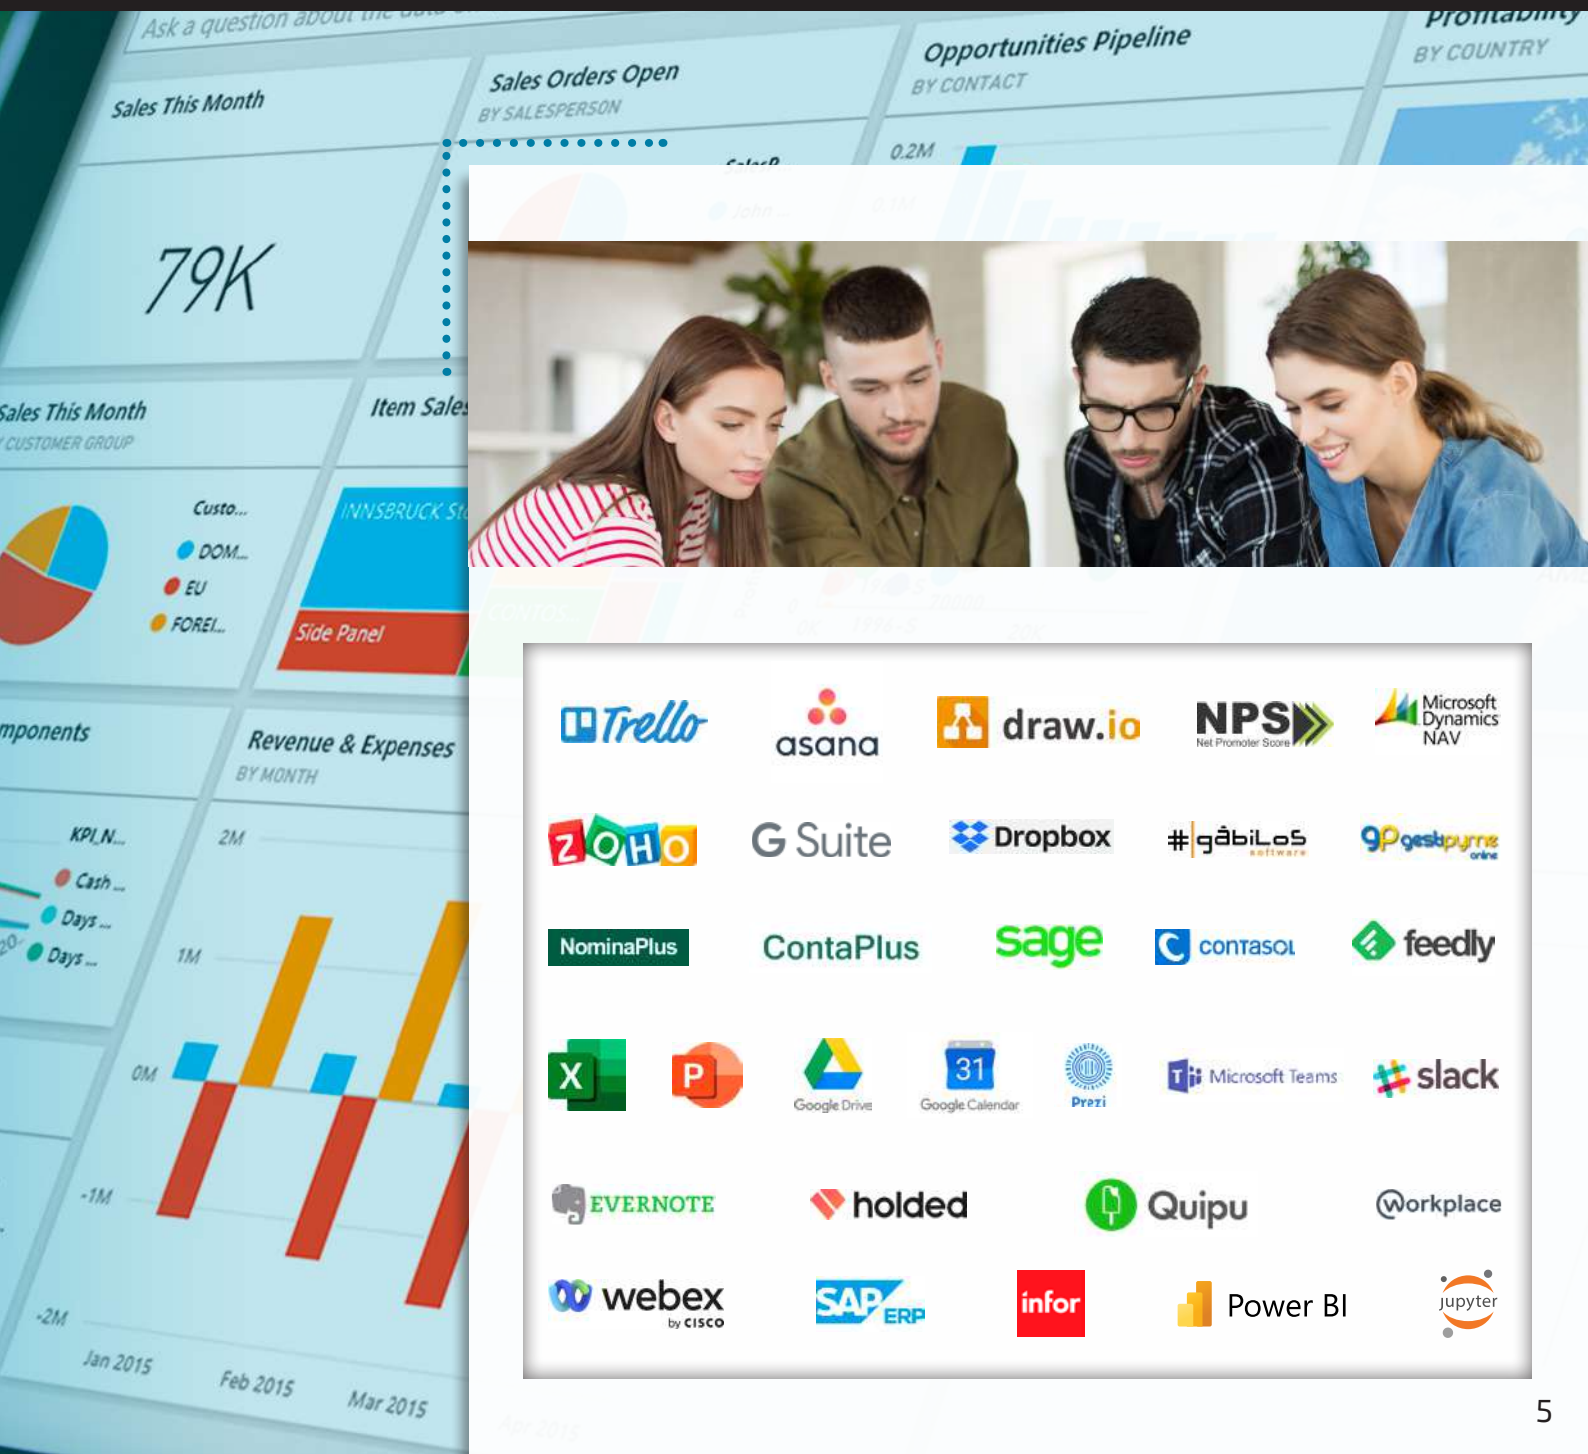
Ask a question about the data

Sales This Month

79K

Sales Orders Open
BY SALESPERSON

Opportunities Pipeline
BY CONTACT

0.2M

Profitability
BY COUNTRY

Sales This Month
CUSTOMER GROUP

Custo...
DOM...
EU
FOREI...

Item Sales

INNSBRUCK St

Side Panel

mponents

KPI N...
Cash ...
Days ...
Days ...

Revenue & Expenses
BY MONTH

2M
1M
0M
-1M
-2M

Jan 2015
Feb 2015
Mar 2015

Trello
asana
draw.io
NPS Net Promoter Score
Microsoft Dynamics NAV
ZOHO
G Suite
Dropbox
#|gābiLos software
gestpyme online
NominaPlus
ContaPlus
sage
contasol
feedly
X
P
Google Drive
31
Google Calendar
Prezi
Microsoft Teams
slack
EVERNOTE
holded
Quipu
Workplace
webex by CISCO
SAP ERP
infor
Power BI
jupyter

5